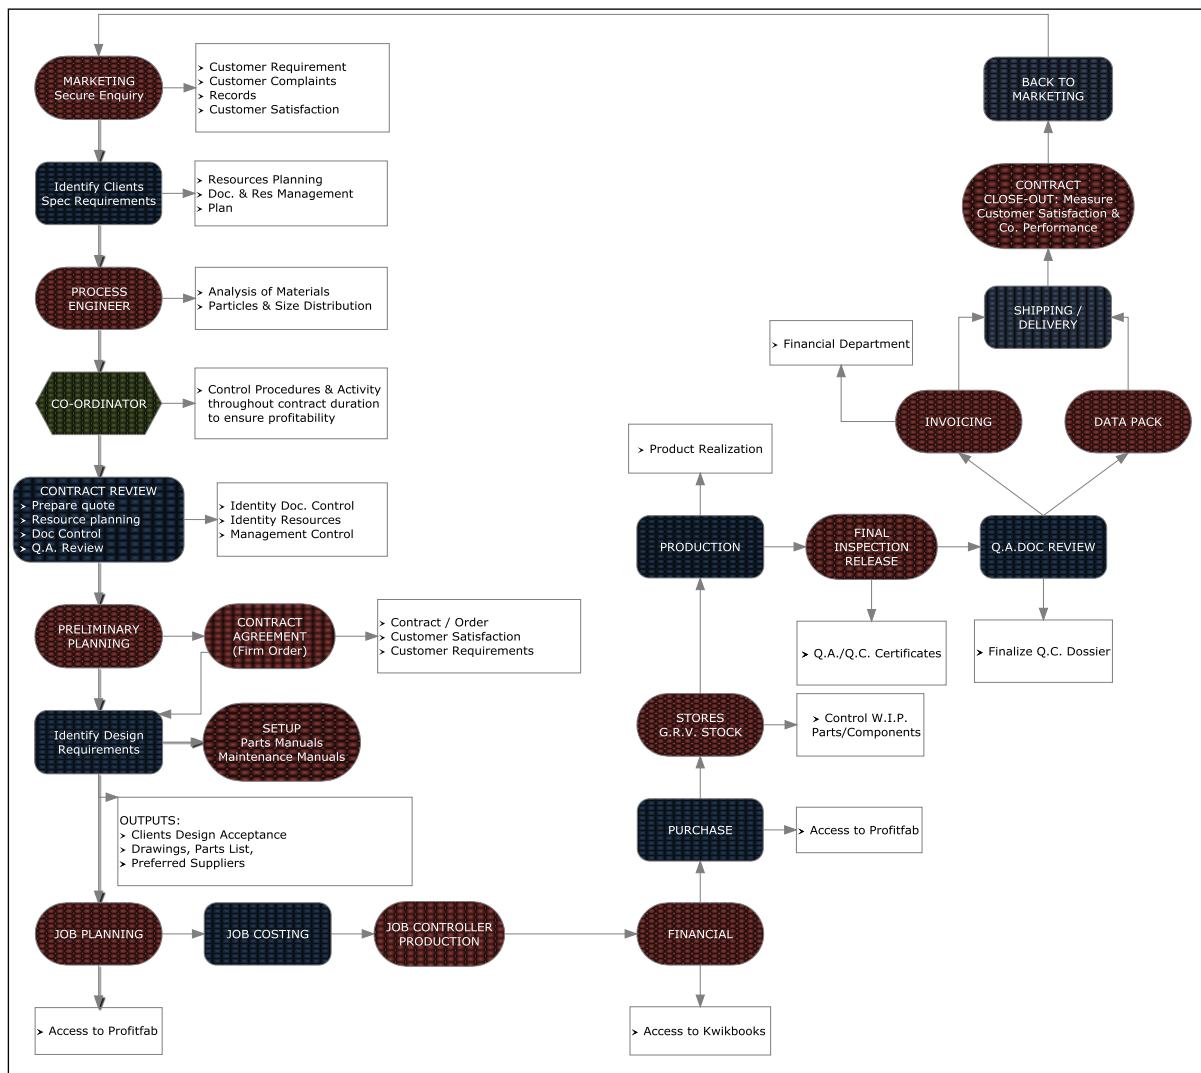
MARKETING
Secure Enquiry

➢ Customer Requirement
➢ Customer Complaints
➢ Records
➢ Customer Satisfaction

Identify Clients
Spec Requirements

➢ Resources Planning
➢ Doc. & Res Management
➢ Plan

PROCESS
ENGINEER

➢ Analysis of Materials
➢ Particles & Size Distribution

CO-ORDINATOR

➢ Control Procedures & Activity throughout contract duration to ensure profitability

CONTRACT REVIEW
➢ Prepare quote
➢ Resource planning
➢ Doc Control
➢ Q.A. Review

➢ Identity Doc. Control
➢ Identity Resources
➢ Management Control

PRELIMINARY
PLANNING

CONTRACT
AGREEMENT
(Firm Order)

➢ Contract / Order
➢ Customer Satisfaction
➢ Customer Requirements

Identify Design
Requirements

SETUP
Parts Manuals
Maintenance Manuals

OUTPUTS:
➢ Clients Design Acceptance
➢ Drawings, Parts List,
➢ Preferred Suppliers

JOB PLANNING

JOB COSTING

JOB CONTROLLER
PRODUCTION

➢ Access to Profitfab

FINANCIAL

➢ Access to Kwikbooks

PURCHASE

➢ Access to Profitfab

STORES
G.R.V. STOCK

➢ Control W.I.P.
Parts/Components

PRODUCTION

➢ Product Realization

FINAL
INSPECTION
RELEASE

➢ Q.A./Q.C. Certificates

Q.A.DOC REVIEW

➢ Finalize Q.C. Dossier

INVOICING

DATA PACK

➢ Financial Department

SHIPPING /
DELIVERY

CONTRACT
CLOSE-OUT: Measure
Customer Satisfaction &
Co. Performance

BACK TO
MARKETING